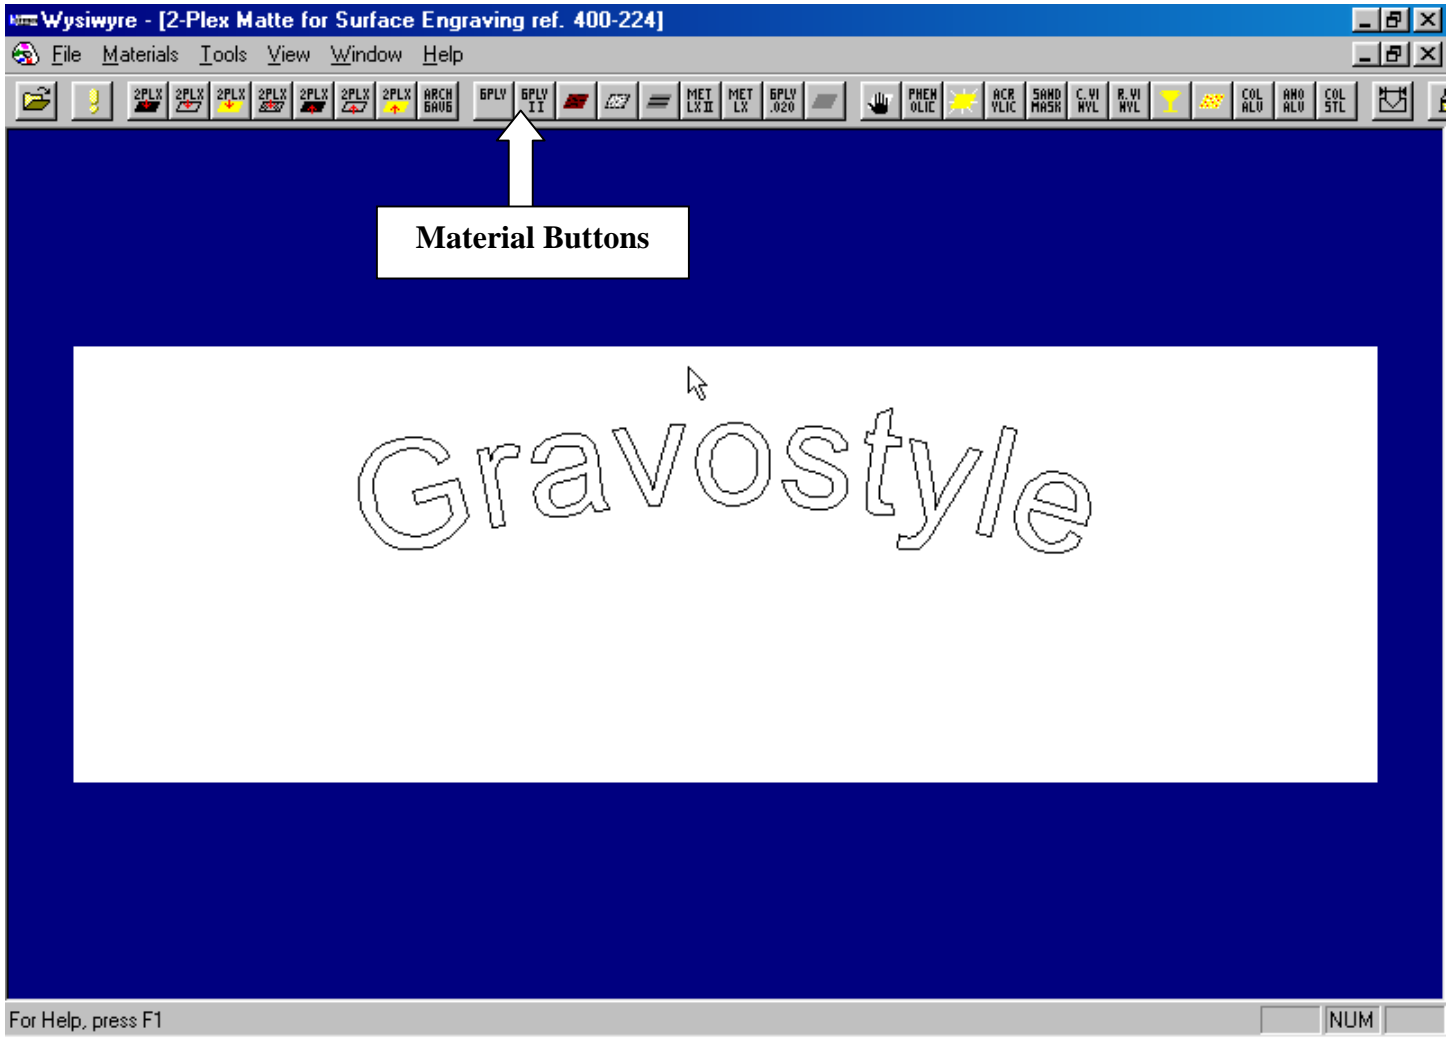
Wysiwyre - [2-Plex Matte for Surface Engraving ref. 400-224]

File Materials Tools View Window Help

2PLX 2PLX 2PLX 2PLX 2PLX 2PLX 2PLX ARCH GAUG 6PLY 6PLY II MET LX II MET LX 6PLY .020 PHEN OLIC ACR YLIC SAND MASK C. VI NYL R. VI NYL COL ALU ANO ALU COL STL

Material Buttons

Gravostyle

For Help, press F1

NUM